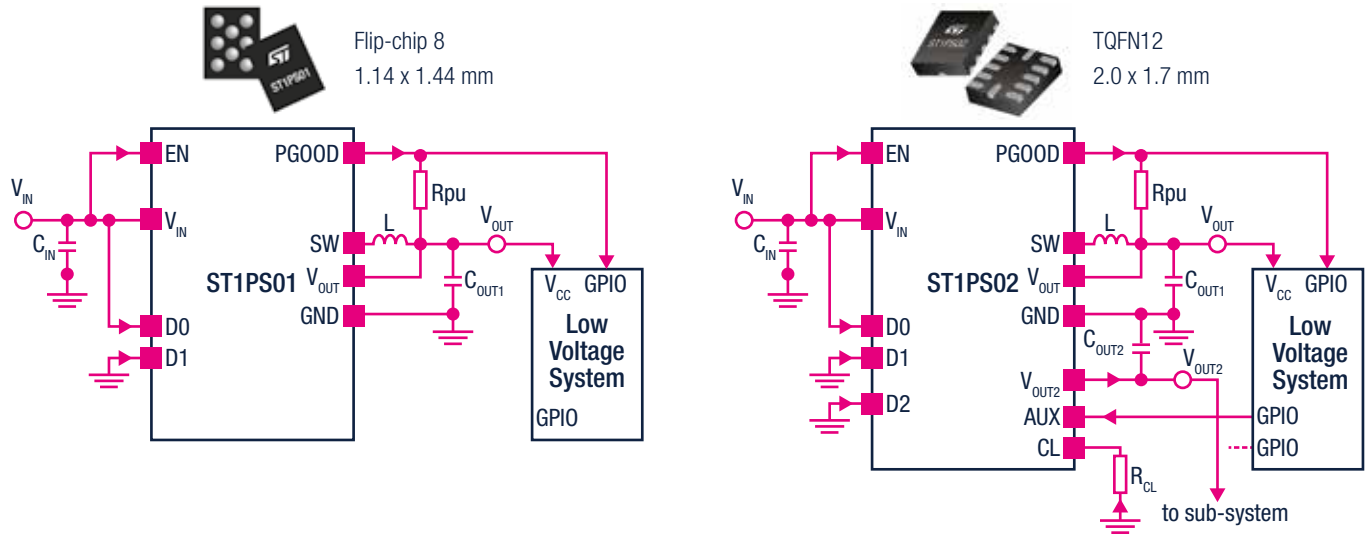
ST1PS01

Flip-chip 8
1.14 x 1.44 mm

$V_{IN}$
$C_{IN}$
EN
$V_{IN}$
D0
D1
PGOOD
SW
ST1PS01
$V_{OUT}$
GND
Rpu
L
$V_{OUT}$
$C_{OUT1}$
$V_{CC}$ GPIO
Low Voltage System
GPIO

ST1PS02

TQFN12
2.0 x 1.7 mm

$V_{IN}$
$C_{IN}$
EN
$V_{IN}$
D0
D1
D2
PGOOD
SW
ST1PS02
$V_{OUT}$
GND
$V_{OUT2}$
AUX
CL
Rpu
L
$V_{OUT}$
$C_{OUT1}$
$C_{OUT2}$
$V_{OUT2}$
$R_{CL}$
$V_{CC}$ GPIO
Low Voltage System
GPIO
GPIO
to sub-system